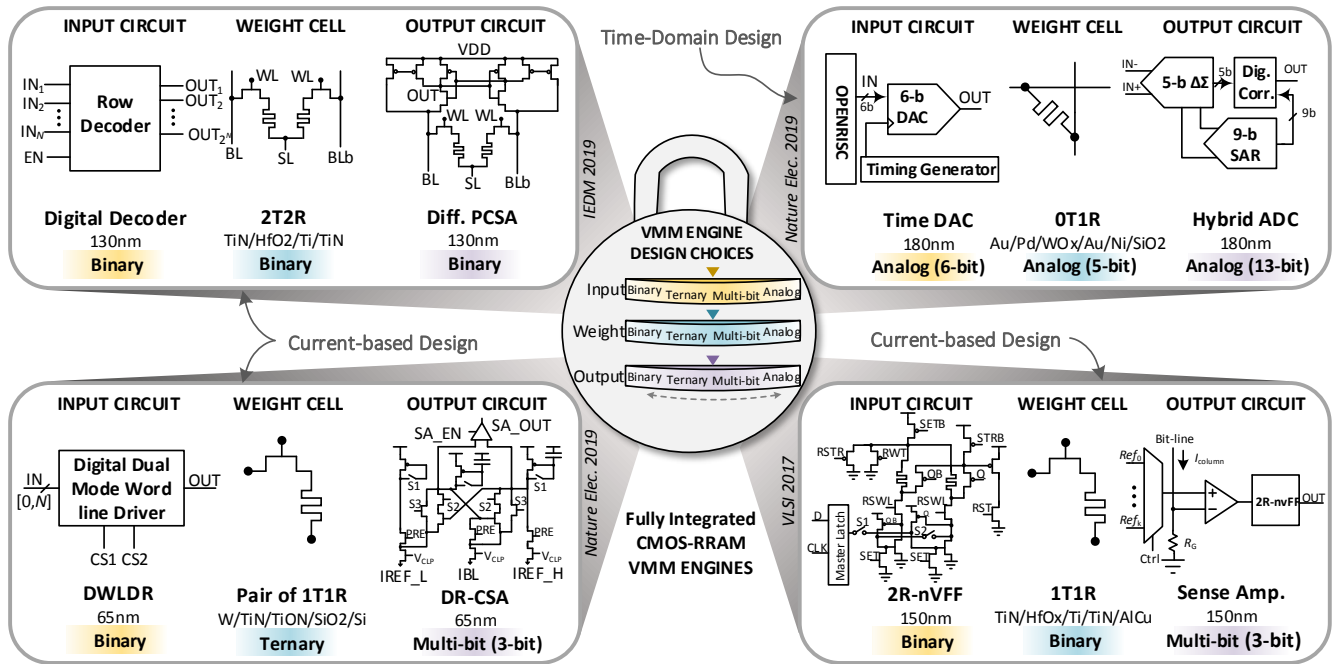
INPUT CIRCUIT

WEIGHT CELL

OUTPUT CIRCUIT

$IN_1$
$IN_2$
$IN_N$
EN

Row Decoder

$OUT_1$
$OUT_2$
$OUT_{2^N}$

WL WL
BL SL BLb

VDD
OUT
WL WL
BL SL BLb

Digital Decoder
130nm
Binary

2T2R
TiN/HfO2/Ti/TiN
Binary

Diff. PCSA
130nm
Binary

IEDM 2019

Time-Domain Design

INPUT CIRCUIT

WEIGHT CELL

OUTPUT CIRCUIT

OPENRISC

IN
6b

6-b DAC

OUT

Timing Generator

IN-
IN+

5-b ΔΣ

5b

Dig. Corr.

OUT

9b

9-b SAR

Time DAC
180nm
Analog (6-bit)

0T1R
Au/Pd/WOx/Au/Ni/SiO2
Analog (5-bit)

Hybrid ADC
180nm
Analog (13-bit)

Nature Elec. 2019

VMM ENGINE DESIGN CHOICES

Input Binary Ternary Multi-bit Analog

Weight Binary Ternary Multi-bit Analog

Output Binary Ternary Multi-bit Analog

Current-based Design

Current-based Design

INPUT CIRCUIT

WEIGHT CELL

OUTPUT CIRCUIT

IN
[0,N]

Digital Dual Mode Word line Driver

OUT

CS1 CS2

SA_EN SA_OUT
S1 S3 S2 S2 S3 S1
PRE PRE PRE
$V_{CLP}$ $V_{CLP}$ $V_{CLP}$
IREF_L IBL IREF_H

DWLDR
65nm
Binary

Pair of 1T1R
W/TiN/TiON/SiO2/Si
Ternary

DR-CSA
65nm
Multi-bit (3-bit)

Nature Elec. 2019

Fully Integrated CMOS-RRAM VMM ENGINES

VLSI 2017

INPUT CIRCUIT

WEIGHT CELL

OUTPUT CIRCUIT

SETB
STRB
RSTR
RWT
QB
Q
RSWL
RSWL
RST
D
QB
S2
CLK
Master Latch
SET
SET

Bit-line
$I_{column}$
$Ref_0$
$Ref_k$
Ctrl
$R_G$
2R-nvFF
OUT

2R-nVFF
150nm
Binary

1T1R
TiN/HfOx/Ti/TiN/AlCu
Binary

Sense Amp.
150nm
Multi-bit (3-bit)